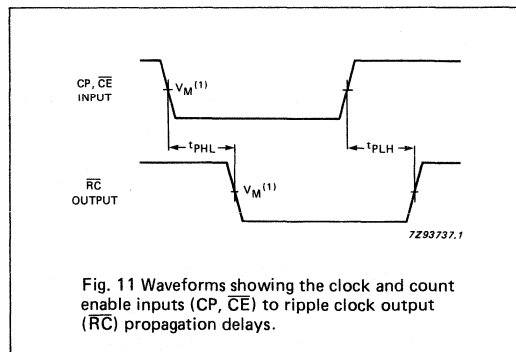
CP, $\overline{CE}$ INPUT

$V_M{}^{(1)}$

$t_{PHL}$

$t_{PLH}$

$\overline{RC}$ OUTPUT

$V_M{}^{(1)}$

7Z93737.1

Fig. 11 Waveforms showing the clock and count enable inputs (CP, $\overline{CE}$) to ripple clock output ($\overline{RC}$) propagation delays.